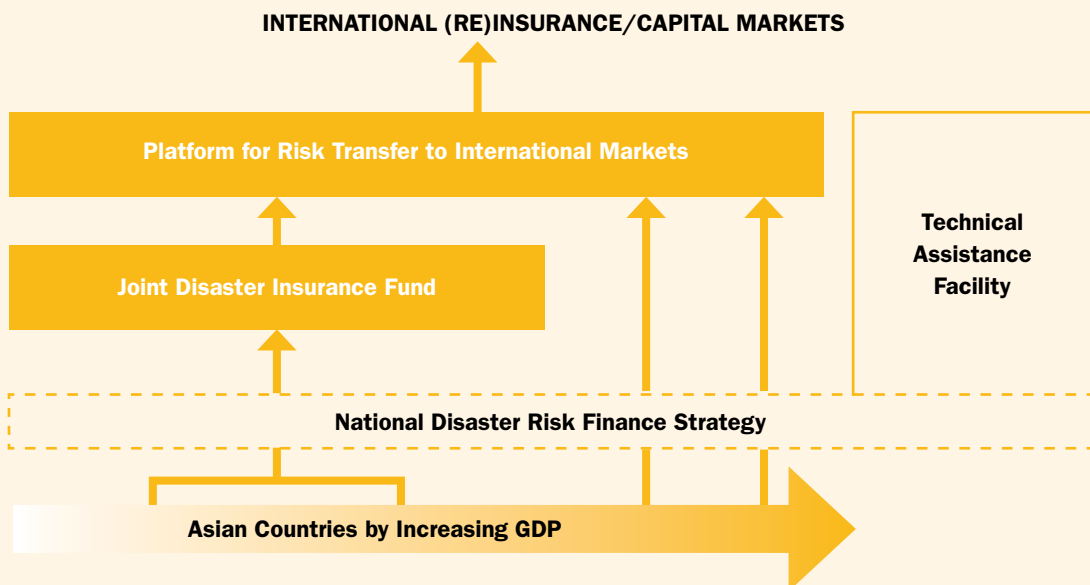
INTERNATIONAL (RE)INSURANCE/CAPITAL MARKETS

Platform for Risk Transfer to International Markets

Technical Assistance Facility

Joint Disaster Insurance Fund

National Disaster Risk Finance Strategy

Asian Countries by Increasing GDP